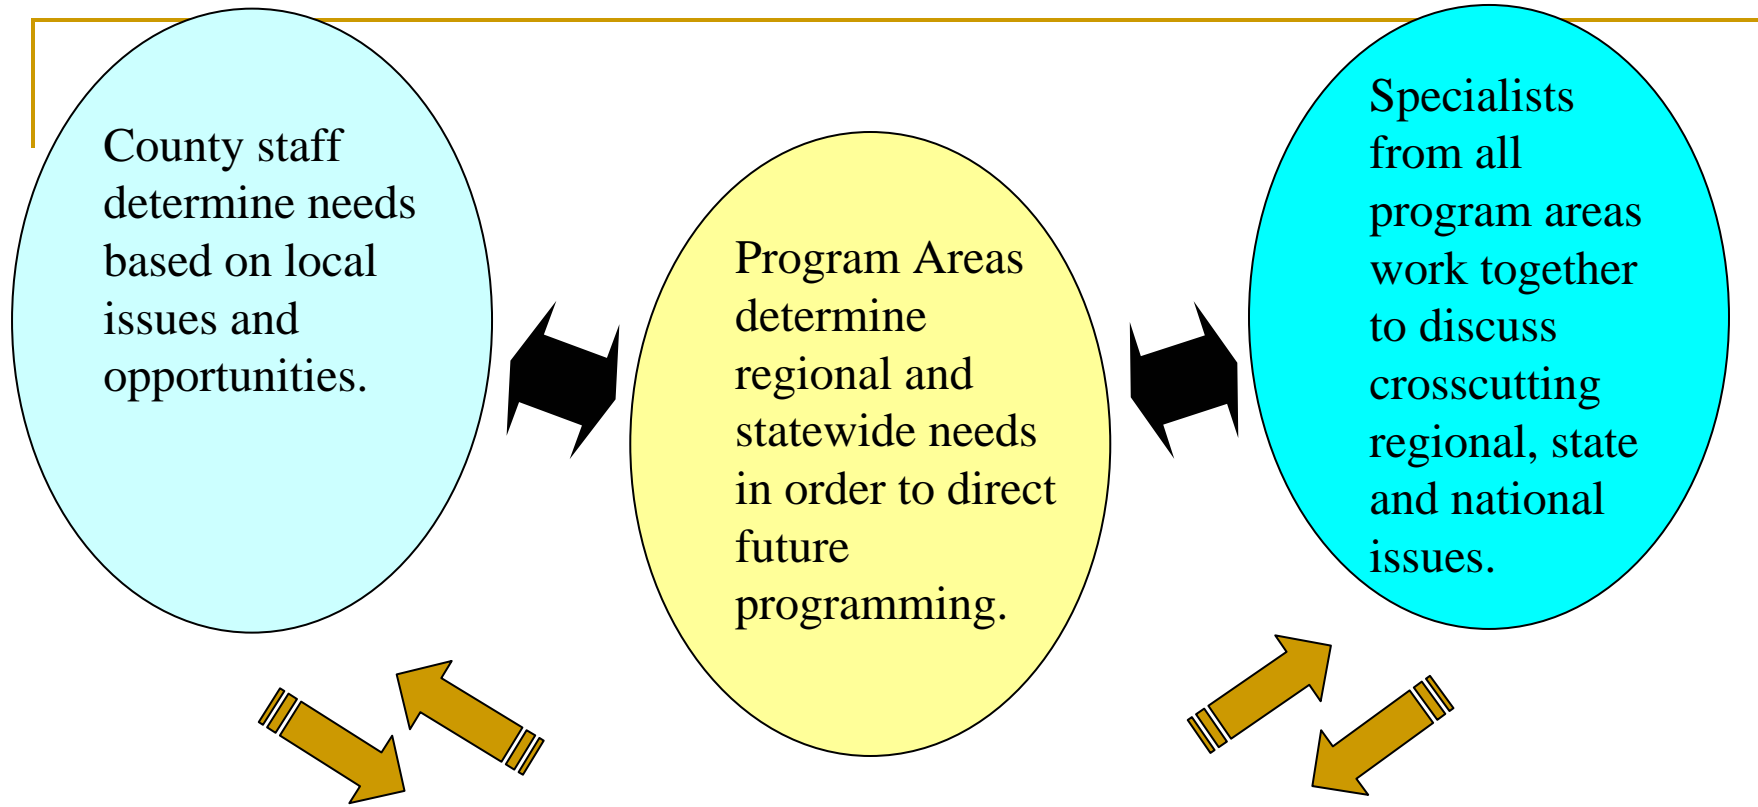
County staff determine needs based on local issues and opportunities.

Program Areas determine regional and statewide needs in order to direct future programming.

Specialists from all program areas work together to discuss crosscutting regional, state and national issues.